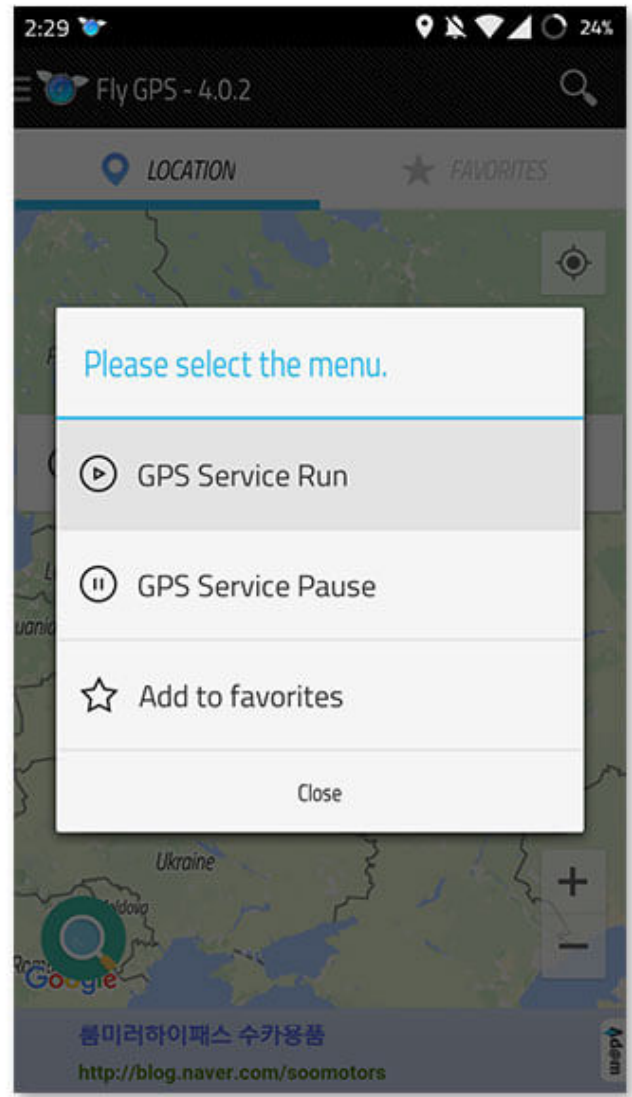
2:29 24%

Fly GPS - 4.0.2

LOCATION FAVORITES

Please select the menu.

GPS Service Run

GPS Service Pause

Add to favorites

Close

Ukraine

Moldova

Google

룸미러하이패스 수카용품

http://blog.naver.com/soomotors

Ad@m